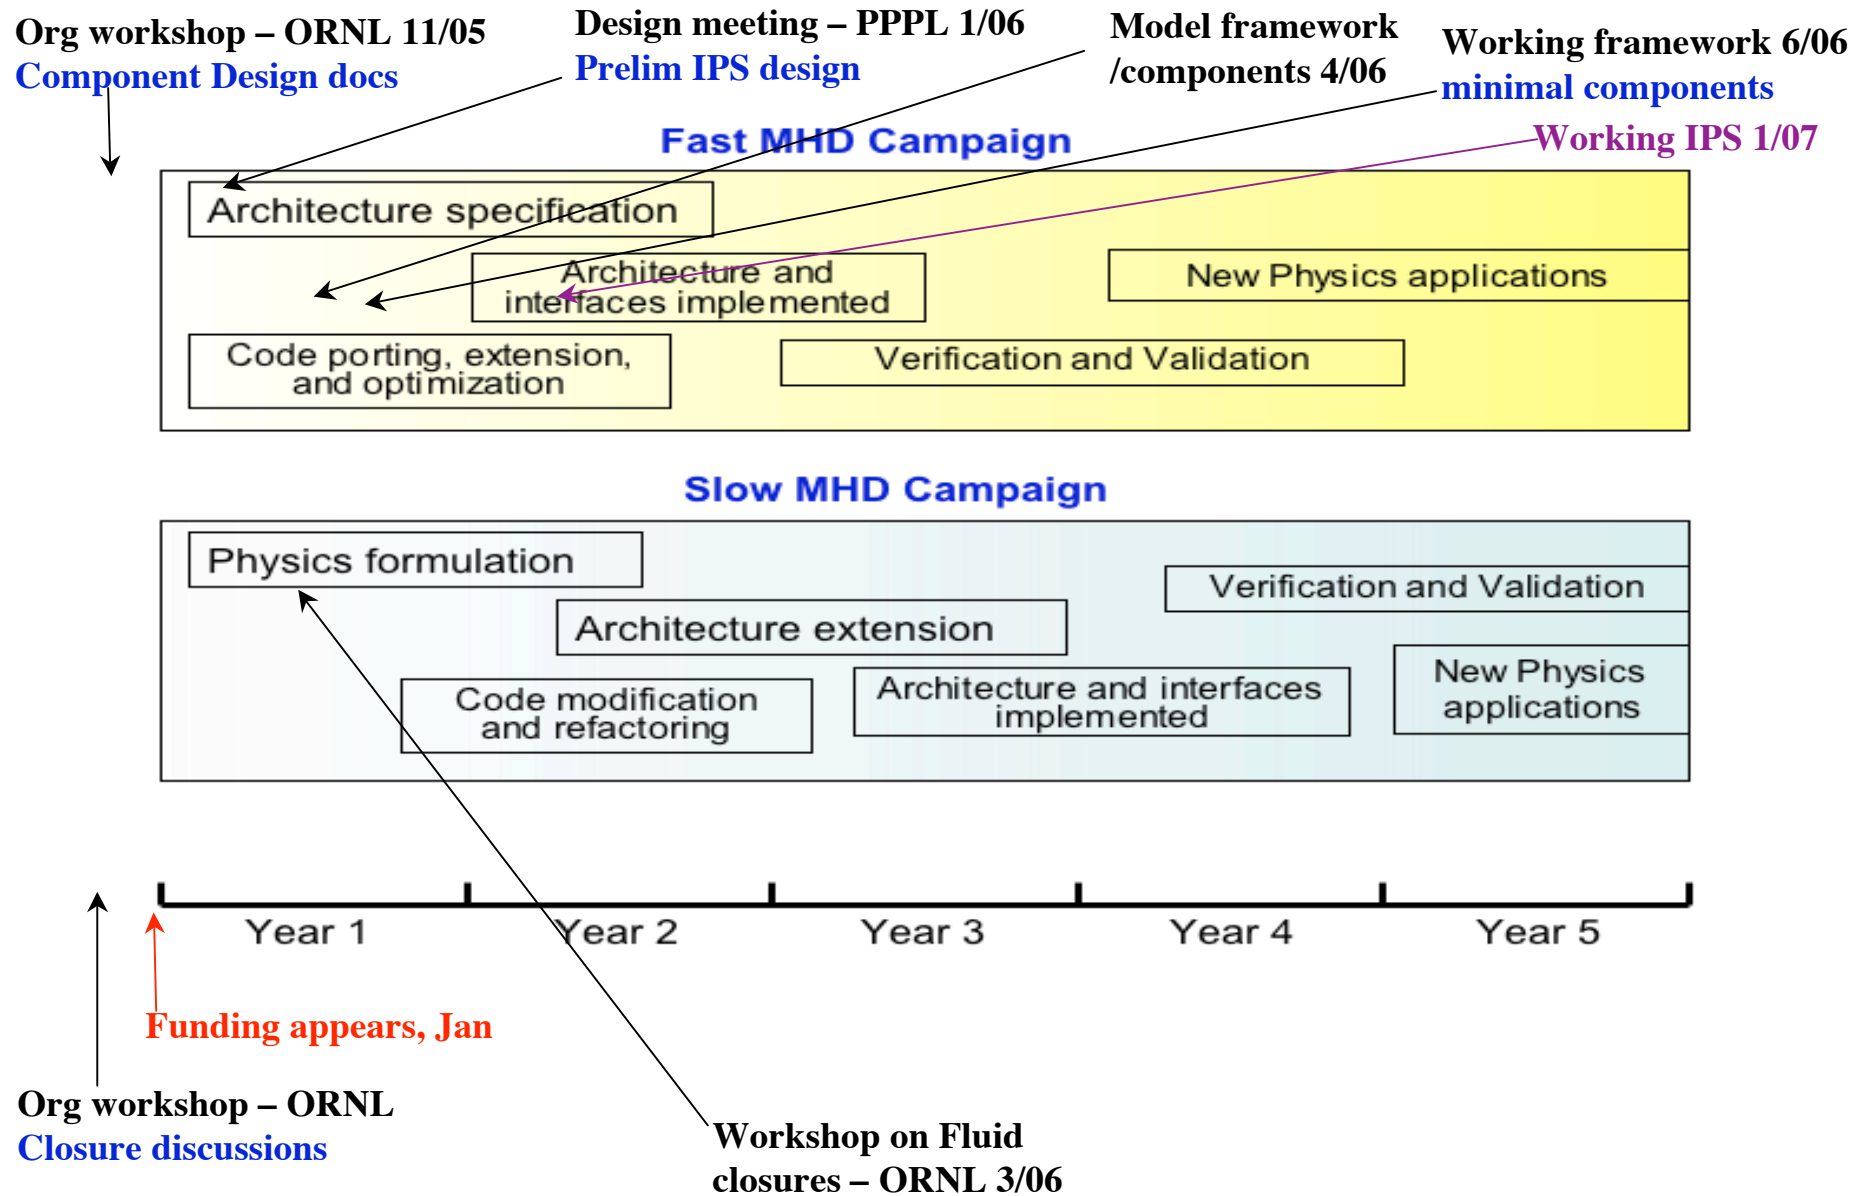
Org workshop – ORNL 11/05
Component Design docs

Design meeting – PPPL 1/06
Prelim IPS design

Model framework /components 4/06

Working framework 6/06
minimal components

Working IPS 1/07

Fast MHD Campaign

Architecture specification

Architecture and interfaces implemented

New Physics applications

Code porting, extension, and optimization

Verification and Validation

Slow MHD Campaign

Physics formulation

Verification and Validation

Architecture extension

New Physics applications

Code modification and refactoring

Architecture and interfaces implemented

Year 1

Year 2

Year 3

Year 4

Year 5

Funding appears, Jan

Org workshop – ORNL
Closure discussions

Workshop on Fluid closures – ORNL 3/06